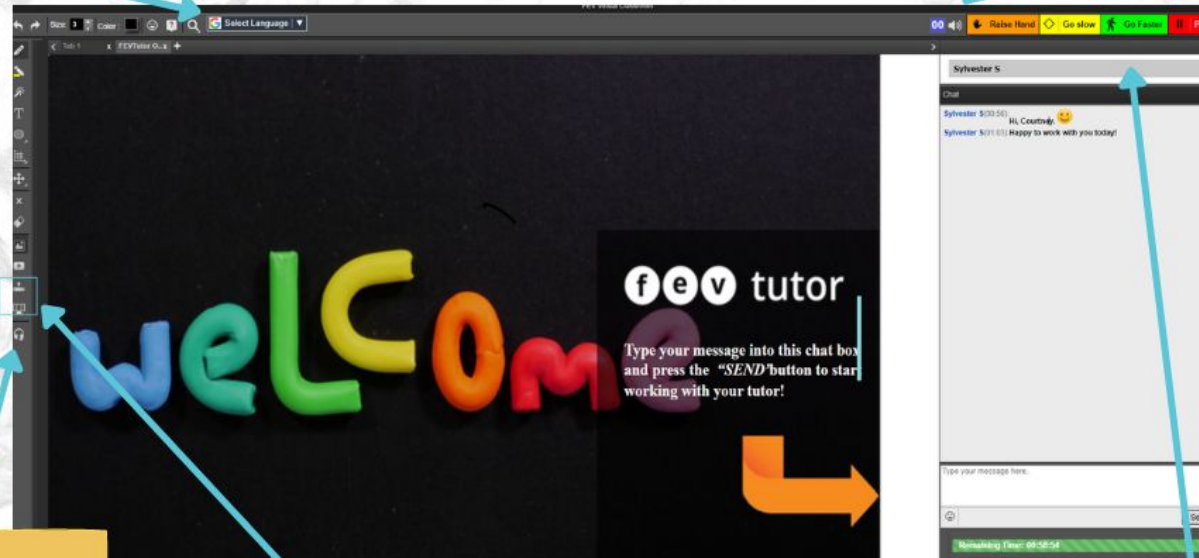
FEV Virtual Classroom

Size 3 Color Select Language

Raise Hand Go slow Go Faster

Tab 1 FEVTutor O...s +

Sylvester S

Chat

Sylvester S(00:56) Hi, Courtney.

Sylvester S(01:03) Happy to work with you today!

welcome

fev tutor

Type your message into this chat box and press the "SEND" button to star working with your tutor!

Type your message here.

Remaining Time: 00:58:54